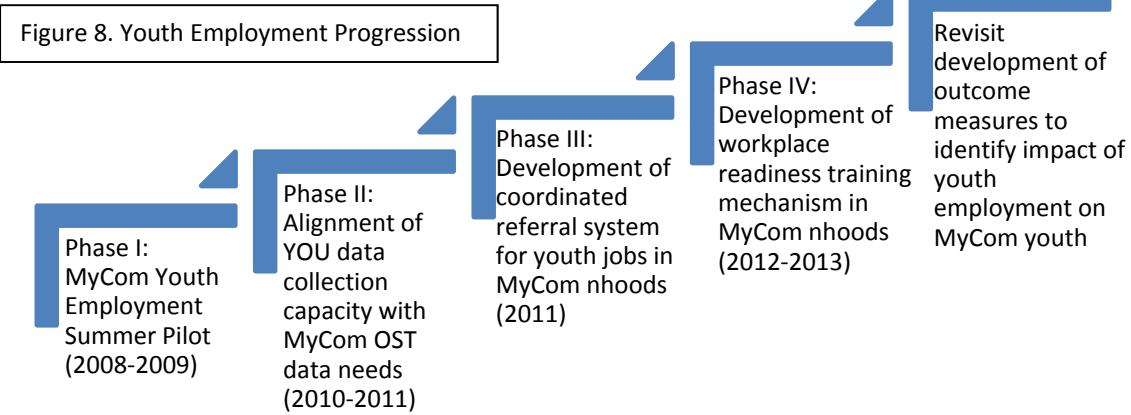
Figure 8. Youth Employment Progression

Phase I: MyCom Youth Employment Summer Pilot (2008-2009)

Phase II: Alignment of YOU data collection capacity with MyCom OST data needs (2010-2011)

Phase III: Development of coordinated referral system for youth jobs in MyCom nhoods (2011)

Phase IV: Development of workplace readiness training mechanism in MyCom nhoods (2012-2013)

Revisit development of outcome measures to identify impact of youth employment on MyCom youth